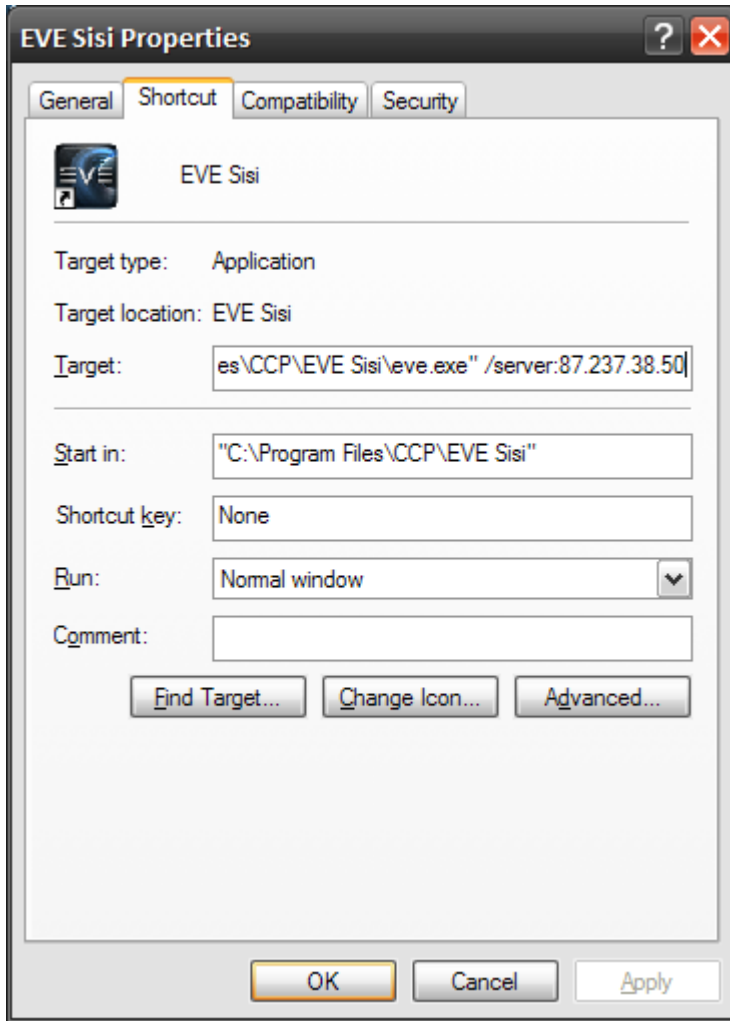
EVE Sisi Properties

?

General Shortcut Compatibility Security

EVE

EVE Sisi

Target type: Application

Target location: EVE Sisi

Target: es\CCP\EVE Sisi\eve.exe" /server:87.237.38.50

Start in: "C:\Program Files\CCP\EVE Sisi"

Shortcut key: None

Run: Normal window

Comment:

Find Target... Change Icon... Advanced...

OK Cancel Apply